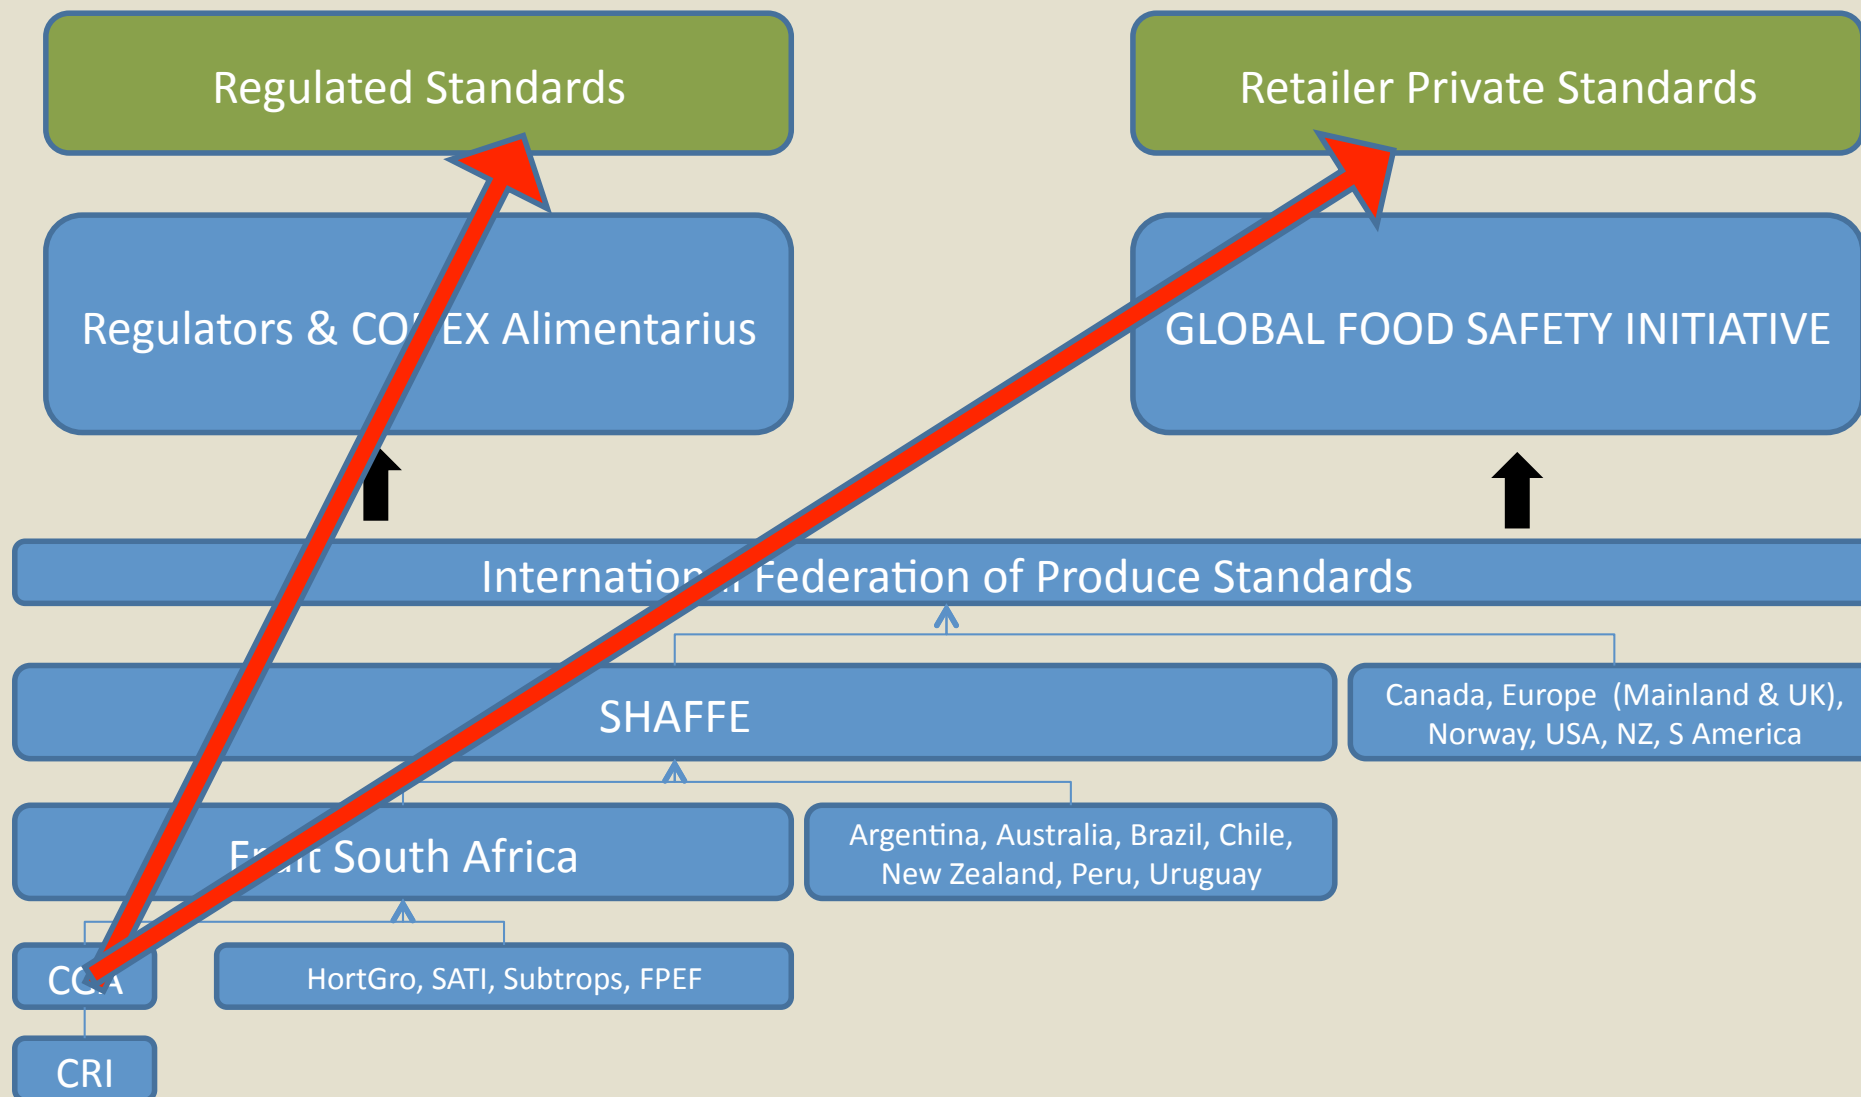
Regulated Standards

Retailer Private Standards

Regulators & CO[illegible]EX Alimentarius

GLOBAL FOOD SAFETY INITIATIVE

Internatio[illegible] Federation of Produce Standards

SHAFFE

Canada, Europe (Mainland & UK), Norway, USA, NZ, S America

F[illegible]t South Africa

Argentina, Australia, Brazil, Chile, New Zealand, Peru, Uruguay

C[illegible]A

HortGro, SATI, Subtrops, FPEF

CRI